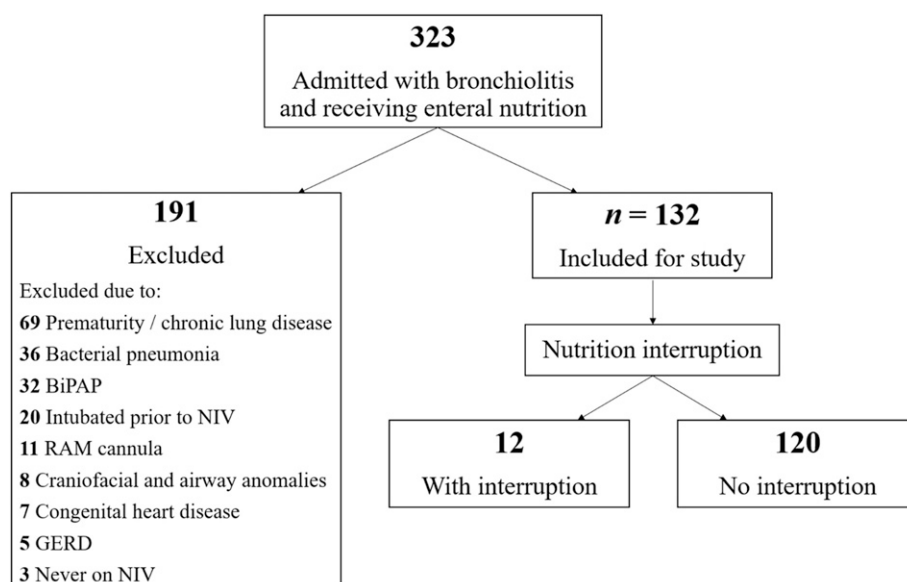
323
Admitted with bronchiolitis and receiving enteral nutrition

191
Excluded
Excluded due to:
69 Prematurity / chronic lung disease
36 Bacterial pneumonia
32 BiPAP
20 Intubated prior to NIV
11 RAM cannula
8 Craniofacial and airway anomalies
7 Congenital heart disease
5 GERD
3 Never on NIV

$n = 132$
Included for study

Nutrition interruption

12
With interruption

120
No interruption